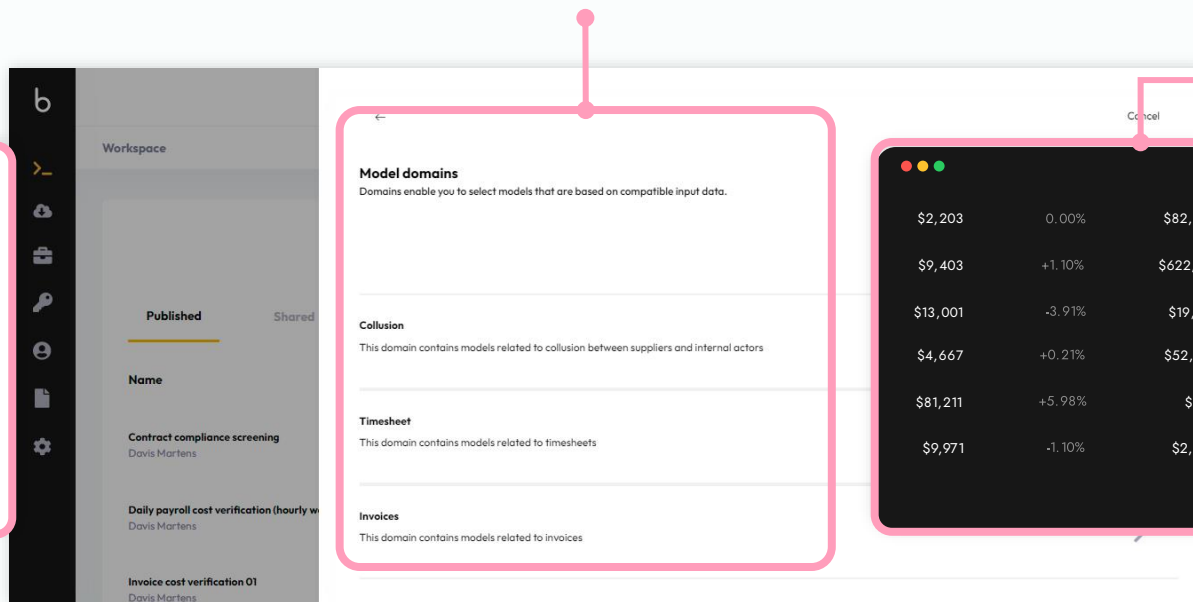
b

>_

Workspace

Published

Shared

Name

Contract compliance screening
Davis Martens

Daily payroll cost verification (hourly w
Davis Martens

Invoice cost verification 01
Davis Martens

←

Model domains
Domains enable you to select models that are based on compatible input data.

Collusion
This domain contains models related to collusion between suppliers and internal actors

Timesheet
This domain contains models related to timesheets

Invoices
This domain contains models related to invoices

Cancel

| | | |
|---|---|---|
| \$2,203 | 0.00% | \$82, |
| \$9,403 | +1.10% | \$622, |
| \$13,001 | -3.91% | \$19, |
| \$4,667 | +0.21% | \$52, |
| \$81,211 | +5.98% | \$ |
| \$9,971 | -1.10% | \$2, |